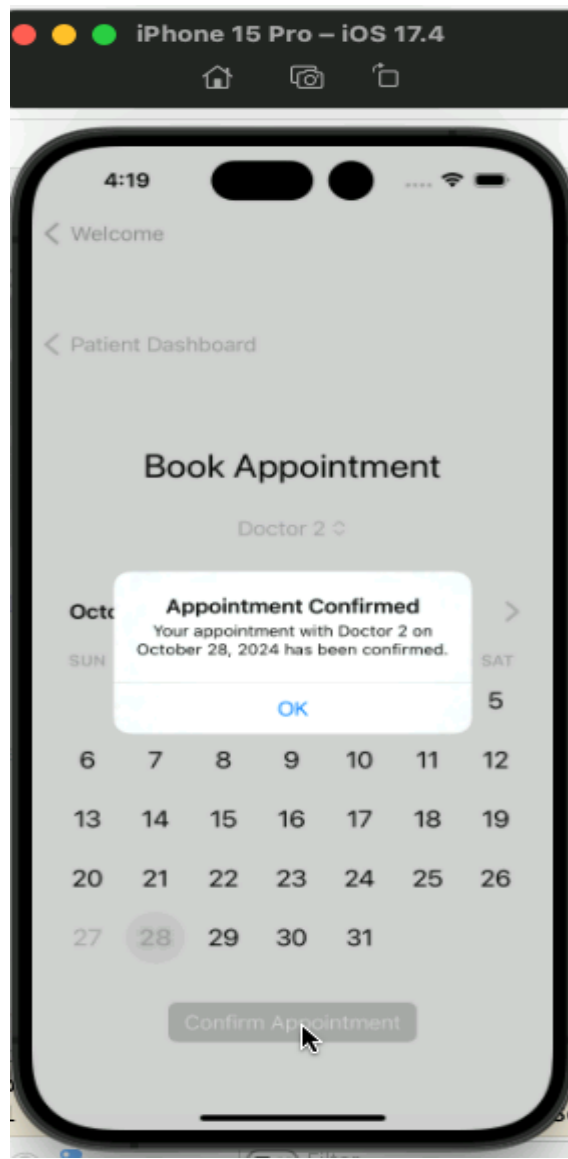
iPhone 15 Pro – iOS 17.4

4:19

Welcome

Patient Dashboard

Book Appointment

Doctor 2

Octo

SUN

SAT

Appointment Confirmed

Your appointment with Doctor 2 on October 28, 2024 has been confirmed.

OK

5

| 6 | 7 | 8 | 9 | 10 | 11 | 12 |
|---|---|---|---|---|---|---|
| 13 | 14 | 15 | 16 | 17 | 18 | 19 |
| 20 | 21 | 22 | 23 | 24 | 25 | 26 |
| 27 | 28 | 29 | 30 | 31 | | |

Confirm Appointment